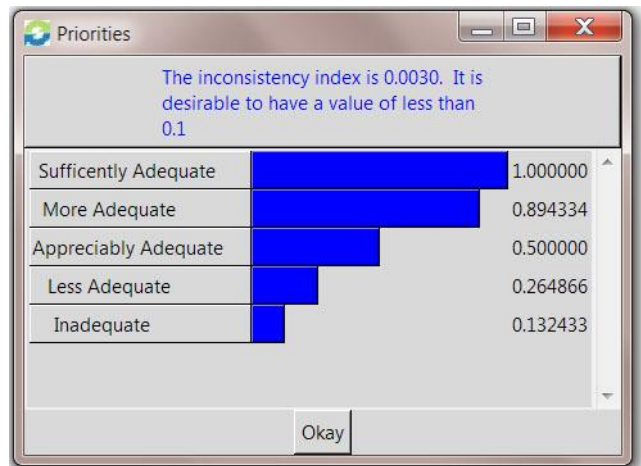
Priorities

The inconsistency index is 0.0030. It is desirable to have a value of less than 0.1

| | |
|---|---|
| Sufficently Adequate | 1.000000 |
| More Adequate | 0.894334 |
| Appreciably Adequate | 0.500000 |
| Less Adequate | 0.264866 |
| Inadequate | 0.132433 |

Okay